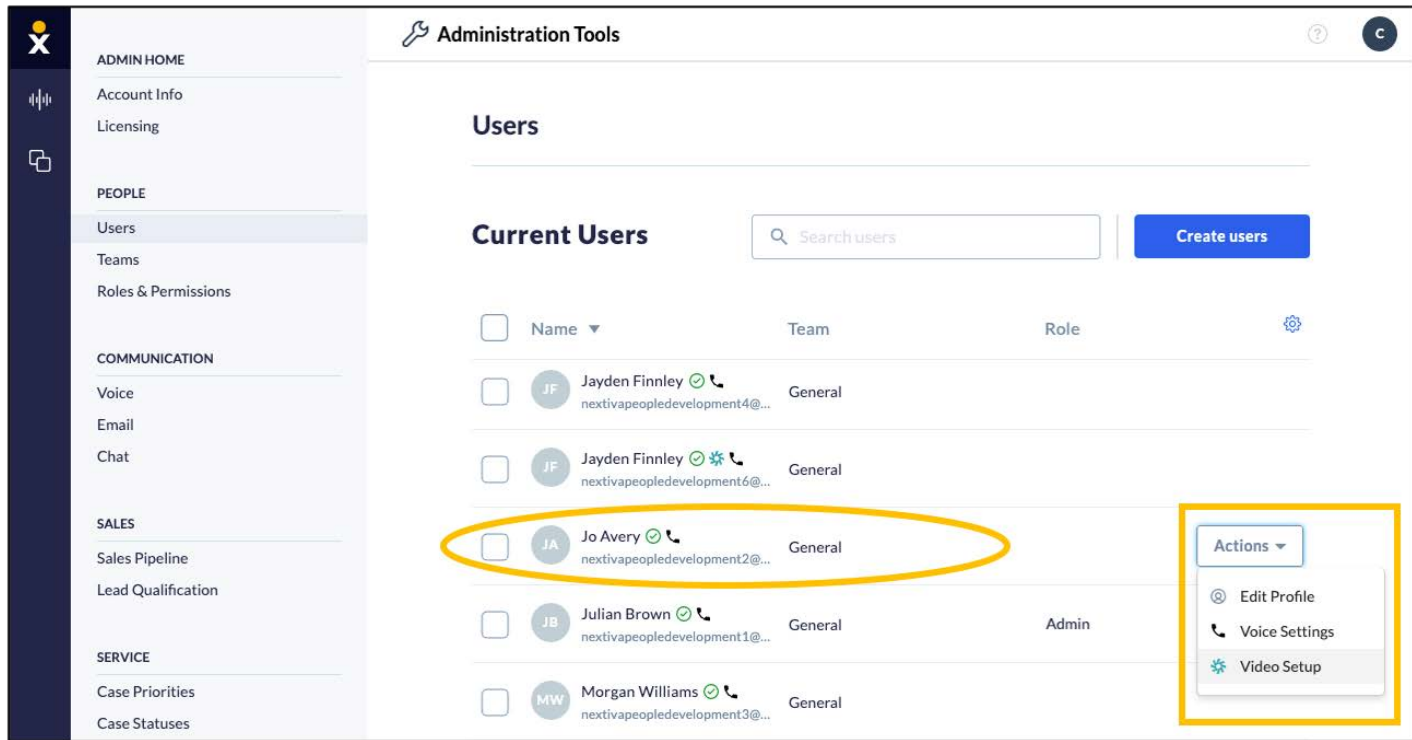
ADMIN HOME
Account Info
Licensing

PEOPLE
Users
Teams
Roles & Permissions

COMMUNICATION
Voice
Email
Chat

SALES
Sales Pipeline
Lead Qualification

SERVICE
Case Priorities
Case Statuses

Administration Tools

C

Users

Current Users

Search users

Create users

| | Name ▼ | Team | Role |
|---|---|---|---|
| JF | Jayden Finnley nextivapeopledevelopment4@... | General | |
| JF | Jayden Finnley nextivapeopledevelopment6@... | General | |
| JA | Jo Avery nextivapeopledevelopment2@... | General | |
| JB | Julian Brown nextivapeopledevelopment1@... | General | Admin |
| MW | Morgan Williams nextivapeopledevelopment3@... | General | |

Actions ▾
Edit Profile
Voice Settings
Video Setup